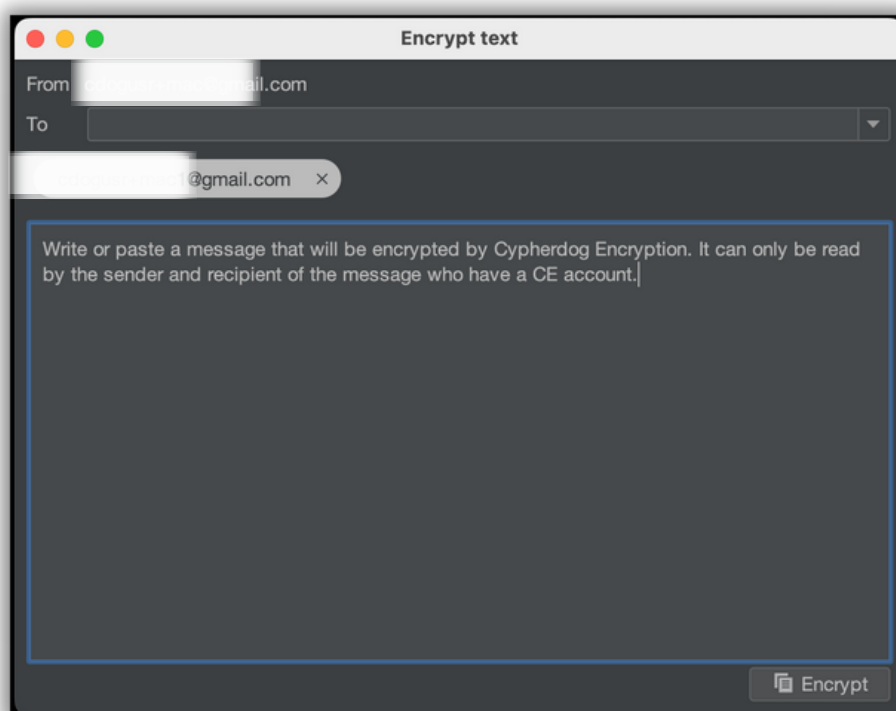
Encrypt text

From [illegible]il.com

To

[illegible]1@gmail.com ×

Write or paste a message that will be encrypted by Cypherdog Encryption. It can only be read by the sender and recipient of the message who have a CE account.

Encrypt